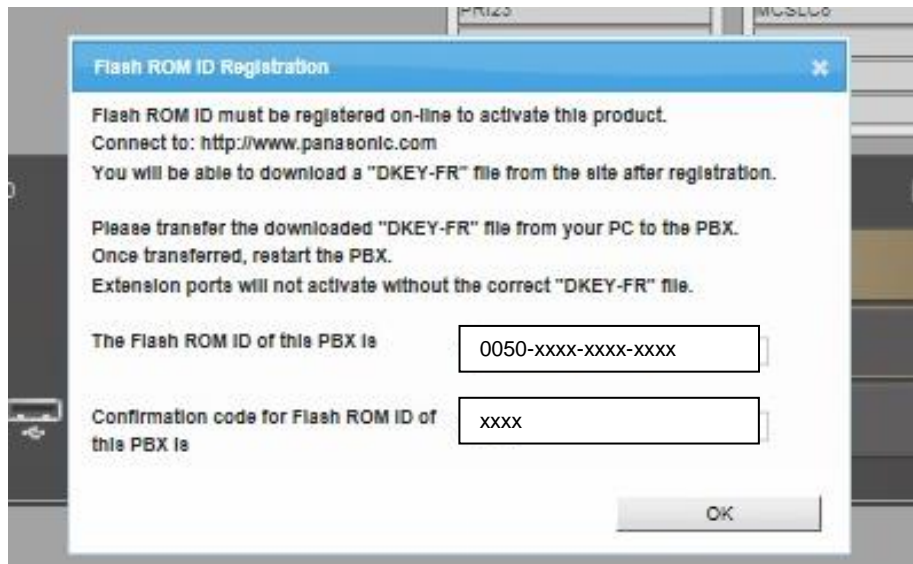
PRI23

MCSLC8

Flash ROM ID Registration

Flash ROM ID must be registered on-line to activate this product.
Connect to: http://www.panasonic.com
You will be able to download a "DKEY-FR" file from the site after registration.

Please transfer the downloaded "DKEY-FR" file from your PC to the PBX.
Once transferred, restart the PBX.
Extension ports will not activate without the correct "DKEY-FR" file.

The Flash ROM ID of this PBX is

0050-xxxx-xxxx-xxxx

Confirmation code for Flash ROM ID of this PBX is

xxxx

OK